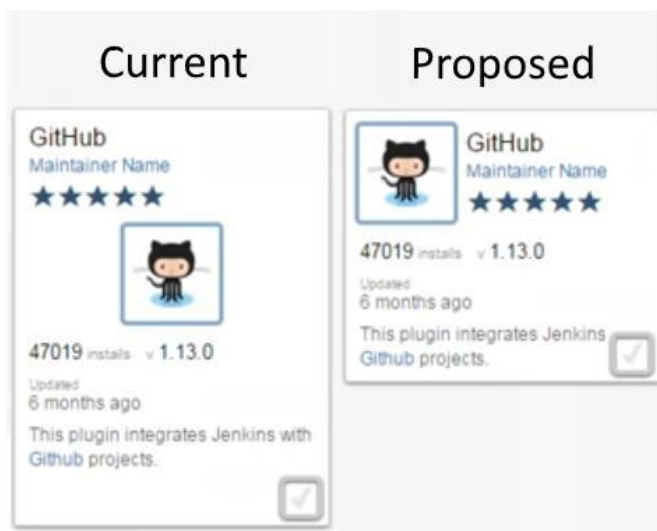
Current

GitHub
Maintainer Name
★★★★★

47019 installs v 1.13.0

Updated
6 months ago

This plugin integrates Jenkins with Github projects.

Proposed

GitHub
Maintainer Name
★★★★★

47019 installs v 1.13.0

Updated
6 months ago

This plugin integrates Jenkins Github projects.